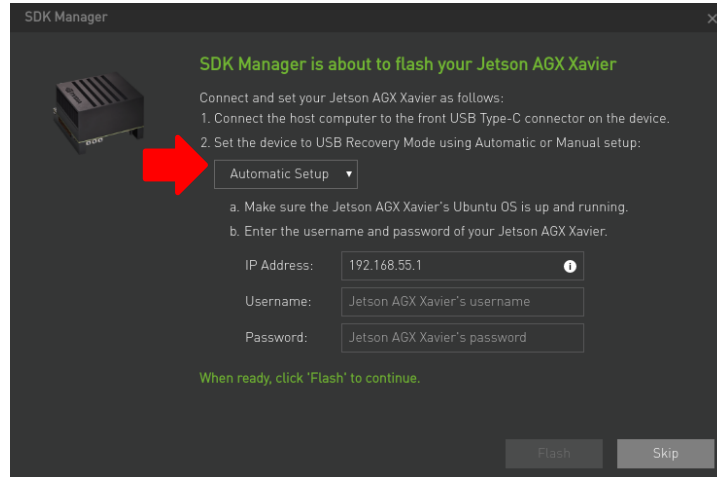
SDK Manager

×

SDK Manager is about to flash your Jetson AGX Xavier

Connect and set your Jetson AGX Xavier as follows:
1. Connect the host computer to the front USB Type-C connector on the device.
2. Set the device to USB Recovery Mode using Automatic or Manual setup:

Automatic Setup ▾

a. Make sure the Jetson AGX Xavier's Ubuntu OS is up and running.
b. Enter the username and password of your Jetson AGX Xavier.

IP Address: 192.168.55.1

Username: Jetson AGX Xavier's username

Password: Jetson AGX Xavier's password

When ready, click 'Flash' to continue.

Flash

Skip